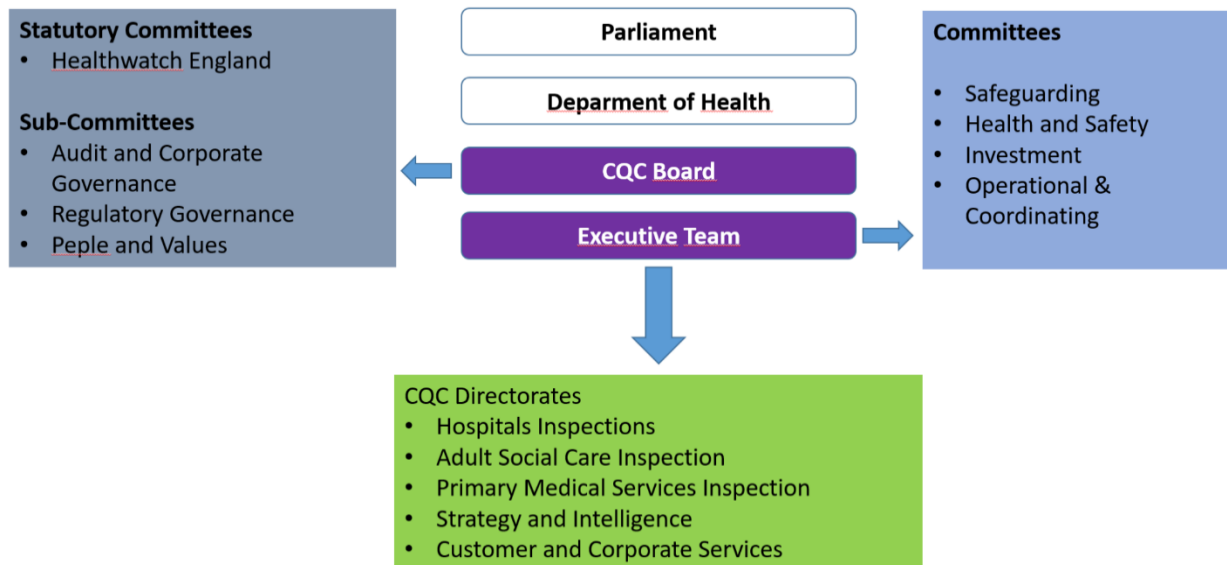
Statutory Committees
- Healthwatch England

Sub-Committees
- Audit and Corporate Governance
- Regulatory Governance
- Peple and Values

Parliament

Deparment of Health

CQC Board

Executive Team

Committees

- Safeguarding
- Health and Safety
- Investment
- Operational & Coordinating

CQC Directorates
- Hospitals Inspections
- Adult Social Care Inspection
- Primary Medical Services Inspection
- Strategy and Intelligence
- Customer and Corporate Services